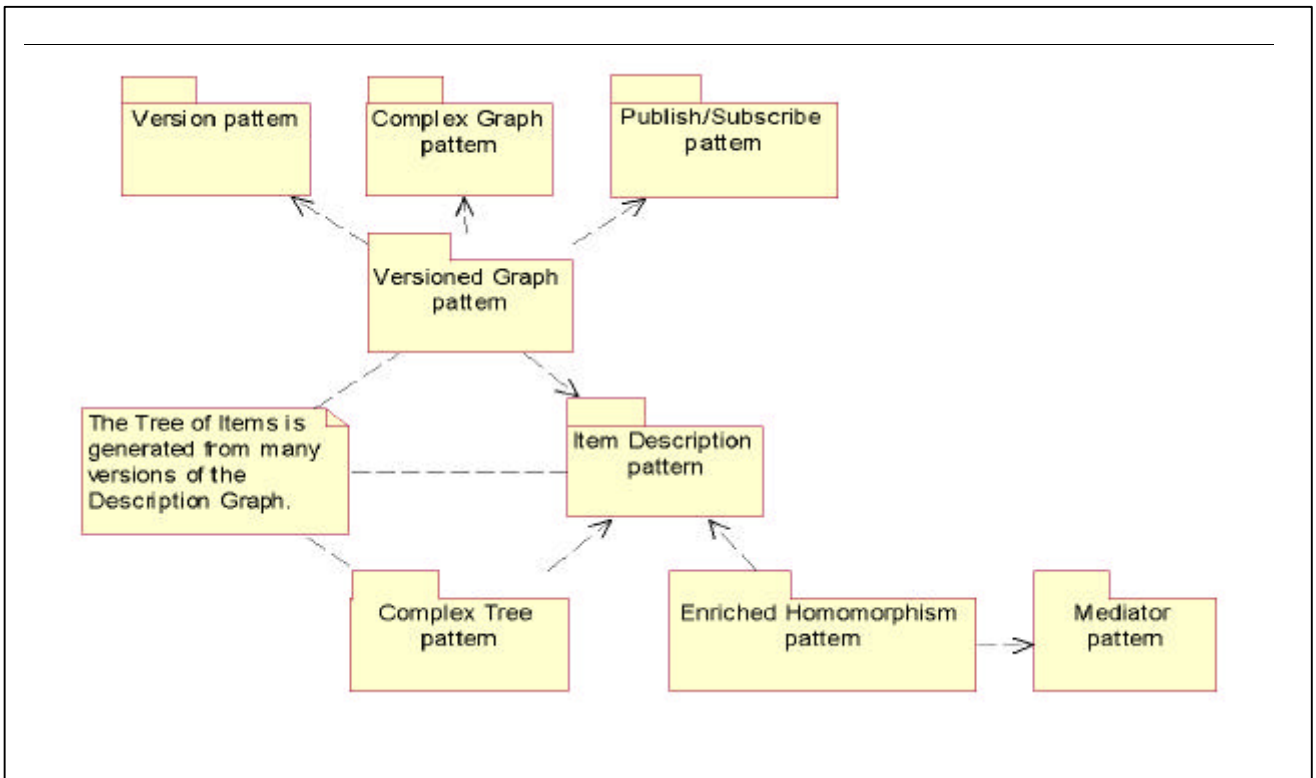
Version pattern

Complex Graph pattern

Publish/Subscribe pattern

Versioned Graph pattern

The Tree of Items is generated from many versions of the Description Graph.

Item Description pattern

Complex Tree pattern

Enriched Homomorphism pattern

Mediator pattern